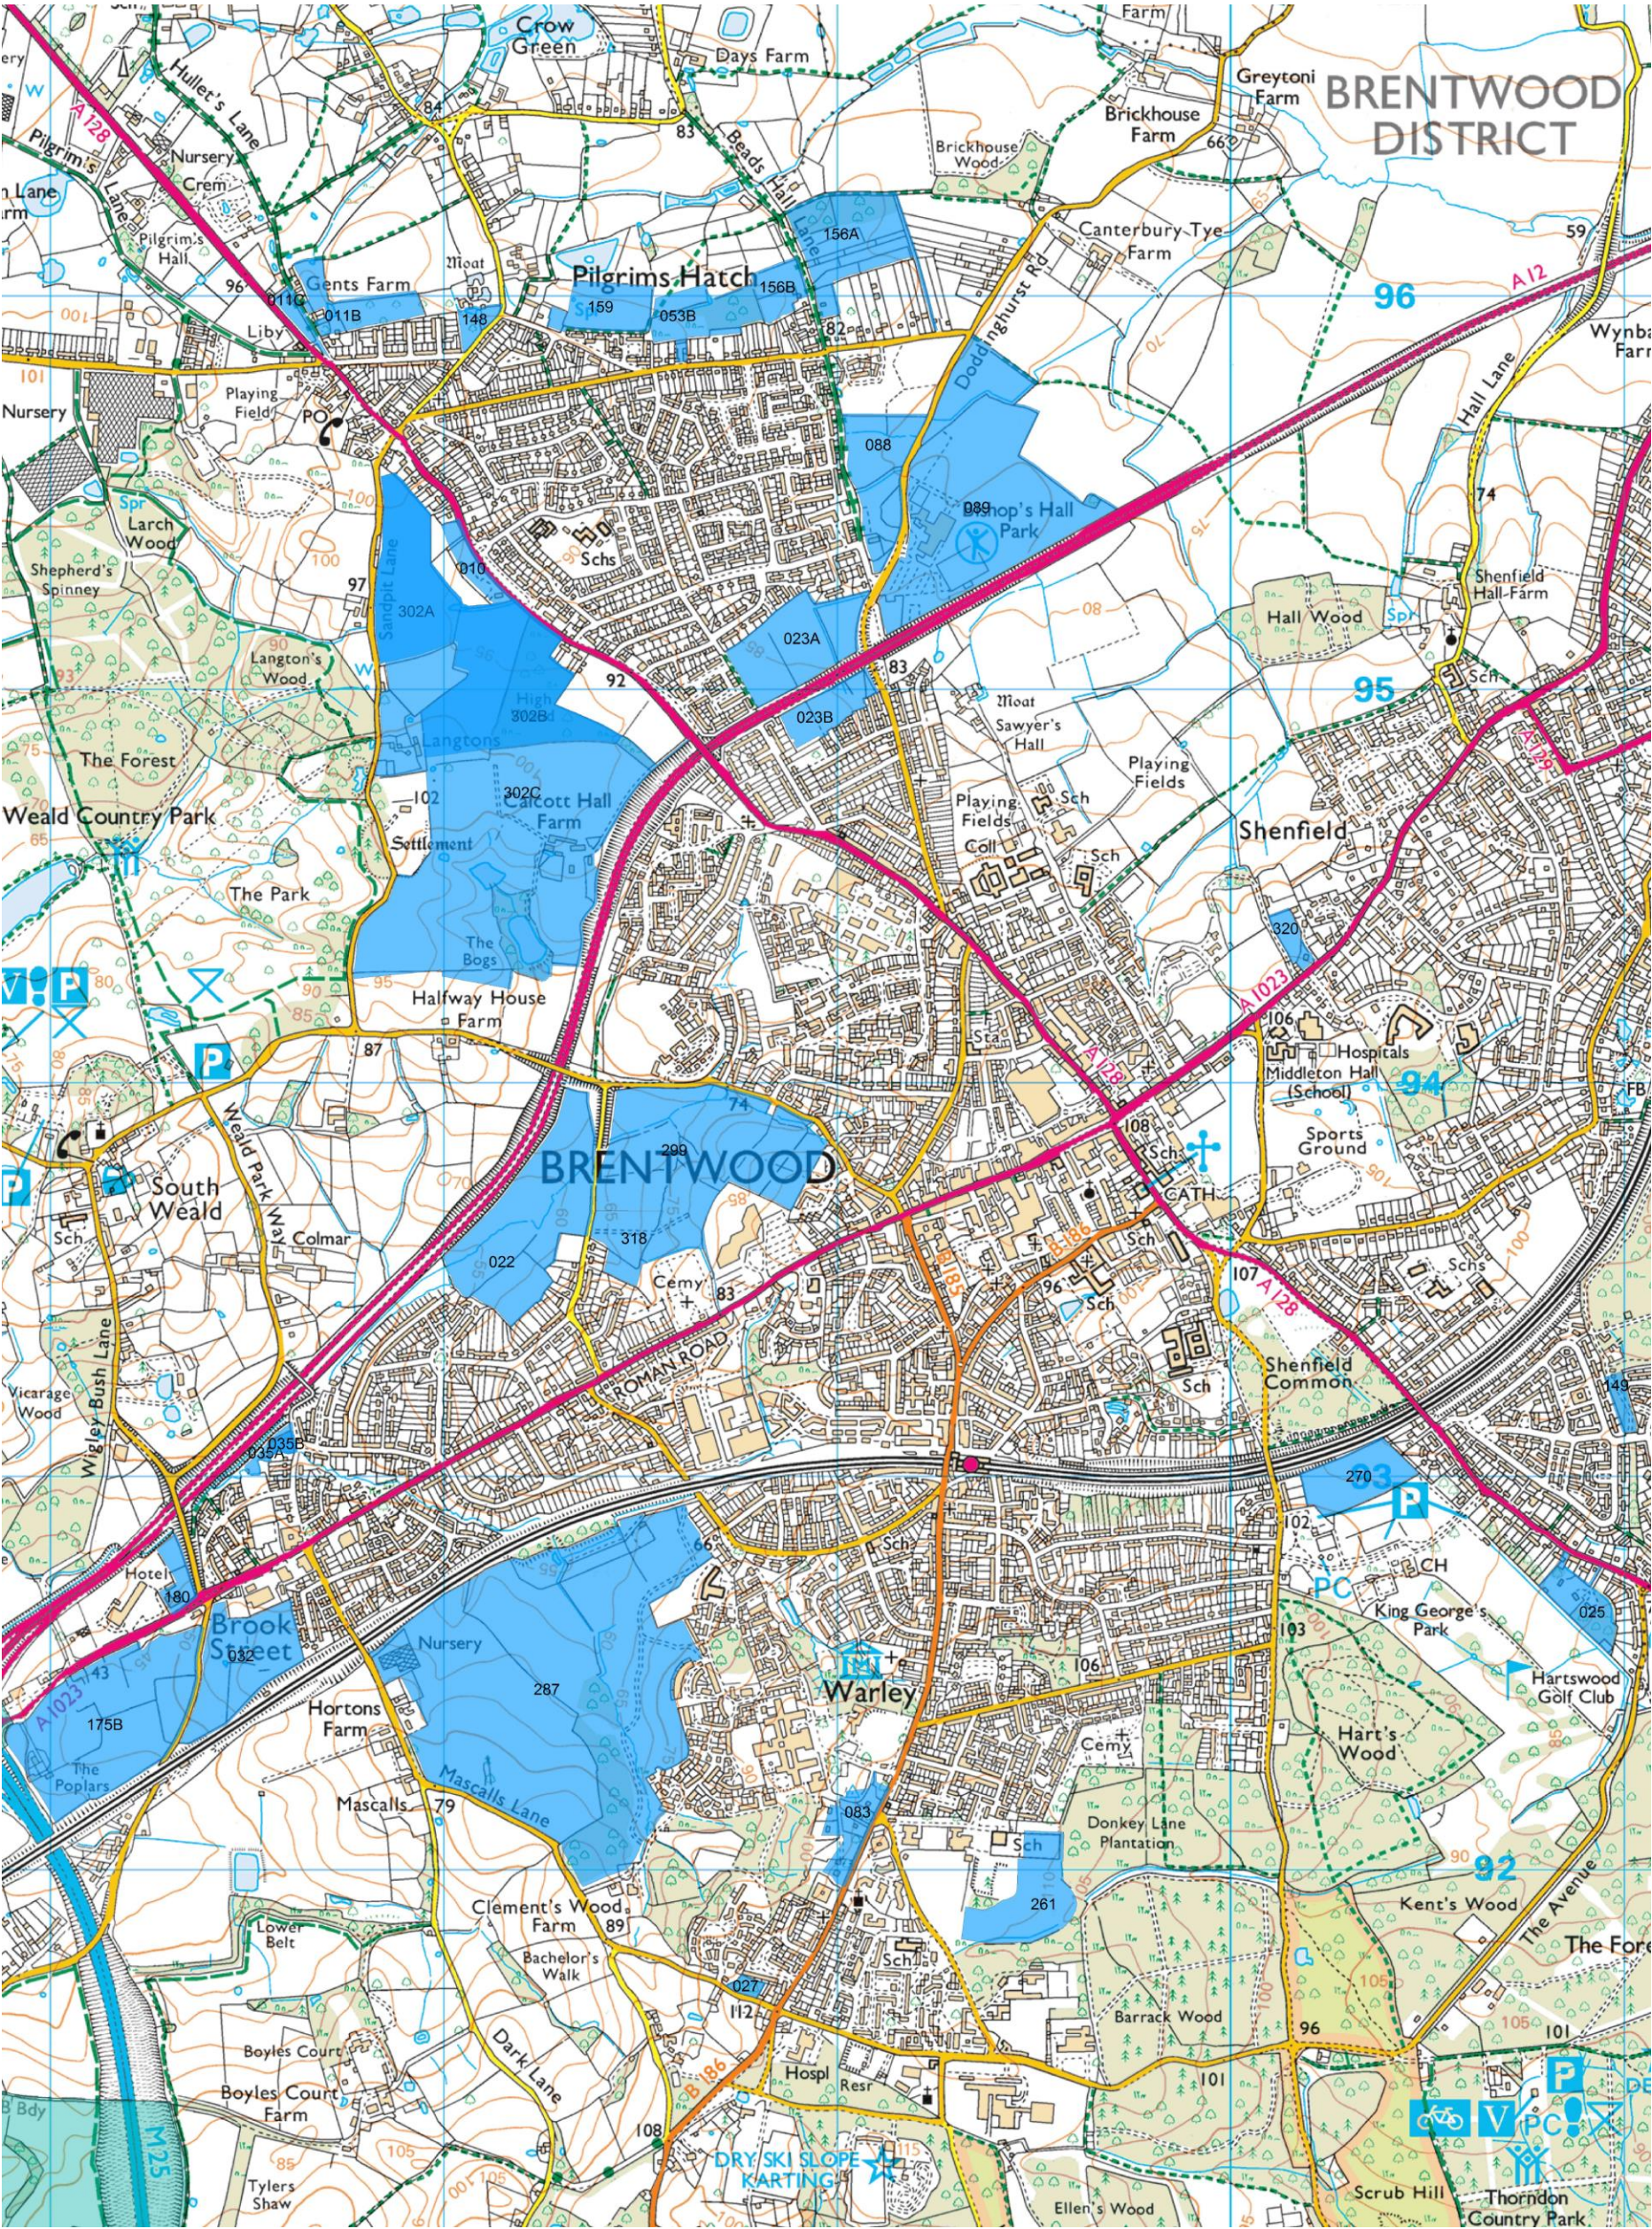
BRENTWOOD
DISTRICT

Crow Green
Days Farm
Farm
Greytoni Farm
Brickhouse Farm
Brickhouse Wood
Hullet's Lane
Pilgrim's Lane
Nursery
Crem
Pilgrim's Hall
Beads Hall
A128
84
83
66
Canterbury Tye Farm
59
96
A12
Wynbarn Farm
156A
156B
Gents Farm
Moat
Pilgrims Hatch
011A
011B
148
159
053B
82
Doddinghurst Rd
Liby
Nursery
Playing Field
PO
088
089
Bishop's Hall Park
Hall Lane
74
Spr
Larch Wood
Shepherd's Spinney
97
Schs
010
302A
Shenfield Hall Farm
Hall Wood
Spr
Sch
95
023A
83
Moat
Sawyer's Hall
Langton's Wood
92
High
302B
023B
Langtons
Playing Fields
The Forest
302C
Calcott Hall Farm
Playing Fields
Sch
Shenfield
Weald Country Park
102
Settlement
Coll
Sch
The Park
The Bogs
320
Halfway House Farm
A1023
106
Hospitals
Middleton Hall (School)
87
94
FB
Sports Ground
South Weald
Weald Park Way
299
74
BRENTWOOD
108
Sch
CATH
Sch
Colmar
318
Sch
022
Cemy
83
B186
B185
96
107
A128
Schs
Vicarage Wood
Wigley Bush Lane
ROMAN ROAD
Shenfield Common
Sch
145
038
270
P
66
102
Hotel
180
PC
CH
King George's Park
025
Brook Street
A1023
Nursery
287
106
103
Warley
Hartswood Golf Club
175B
Hortons Farm
Hart's Wood
Cemy
The Poplars
Mascalls
79
Mascalls Lane
083
Sch
Donkey Lane Plantation
92
90
261
Kent's Wood
The Avenue
Lower Belt
Clement's Wood Farm
89
Bachelor's Walk
The Ford
Sch
027
112
Barrack Wood
96
101
Boyles Court
Boyles Court Farm
Dark Lane
Hospl
Resr
101
M25
Bdy
108
Tylers Shaw
DRY SKI SLOPE KARTING
Ellen's Wood
Scrub Hill
Thorndon Country Park
P
V
PC
115
105
100
85
95
90